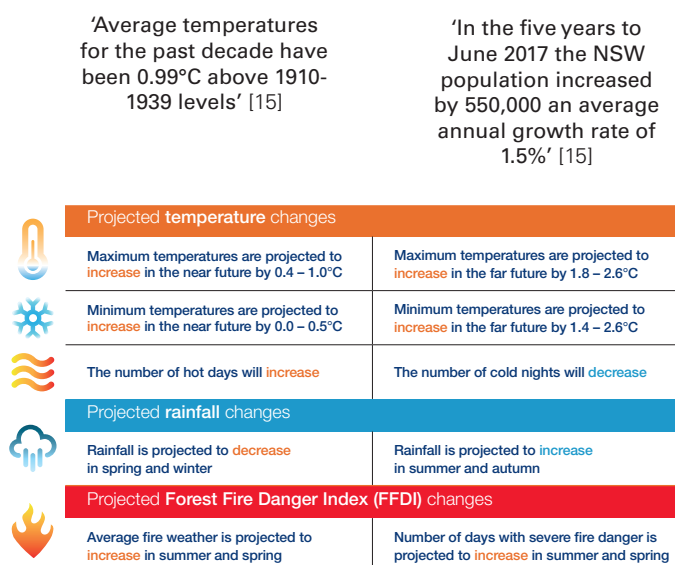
‘Average temperatures for the past decade have been 0.99°C above 1910-1939 levels’ [15]

‘In the five years to June 2017 the NSW population increased by 550,000 an average annual growth rate of 1.5%’ [15]

Projected **temperature** changes

| | |
|---|---|
| Maximum temperatures are projected to increase in the near future by 0.4 – 1.0°C | Maximum temperatures are projected to increase in the far future by 1.8 – 2.6°C |
| Minimum temperatures are projected to increase in the near future by 0.0 – 0.5°C | Minimum temperatures are projected to increase in the far future by 1.4 – 2.6°C |
| The number of hot days will increase | The number of cold nights will decrease |

Projected **rainfall** changes

| | |
|---|---|
| Rainfall is projected to decrease in spring and winter | Rainfall is projected to increase in summer and autumn |

Projected **Forest Fire Danger Index (FFDI)** changes

| | |
|---|---|
| Average fire weather is projected to increase in summer and spring | Number of days with severe fire danger is projected to increase in summer and spring |